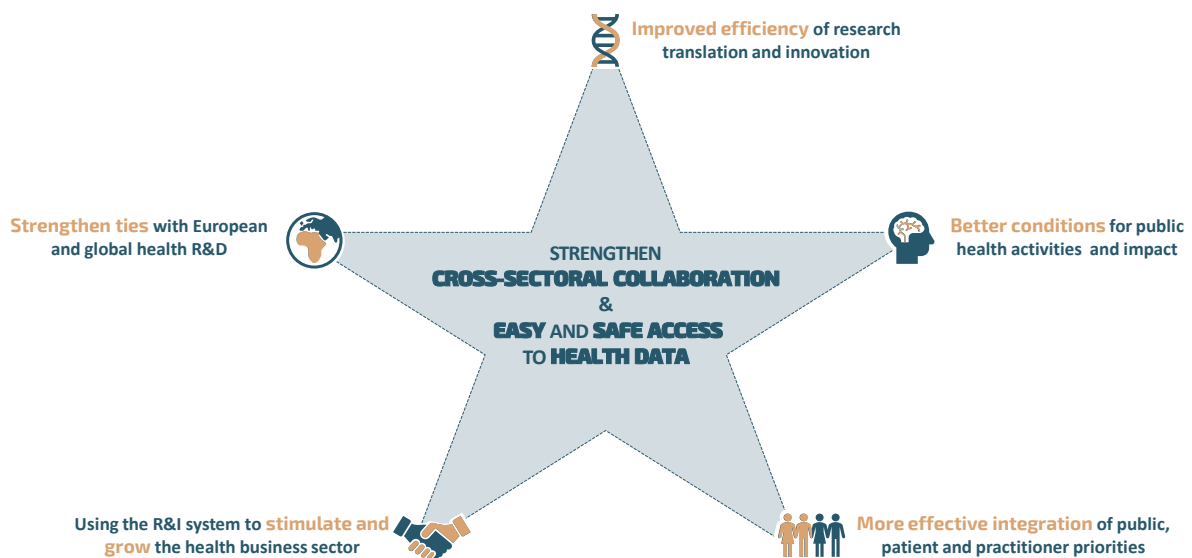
Improved efficiency of research translation and innovation

Strengthen ties with European and global health R&D

Better conditions for public health activities and impact

STRENGTHEN
CROSS-SECTORAL COLLABORATION
&
EASY AND SAFE ACCESS
TO HEALTH DATA

Using the R&I system to stimulate and grow the health business sector

More effective integration of public, patient and practitioner priorities